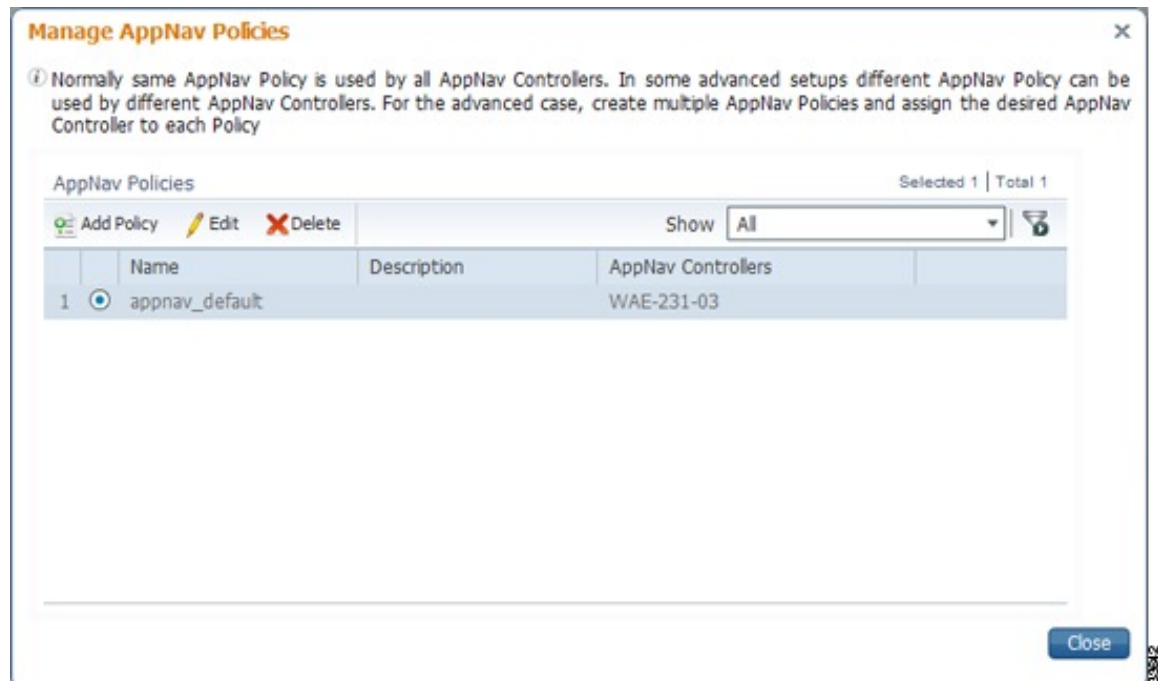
Manage AppNav Policies

×

Normally same AppNav Policy is used by all AppNav Controllers. In some advanced setups different AppNav Policy can be used by different AppNav Controllers. For the advanced case, create multiple AppNav Policies and assign the desired AppNav Controller to each Policy

AppNav Policies

Selected 1 | Total 1

Add Policy Edit Delete Show All

| | | Name | Description | AppNav Controllers |
|---|---|---|---|---|
| 1 | ⊙ | appnav_default | | WAE-231-03 |

Close

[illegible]